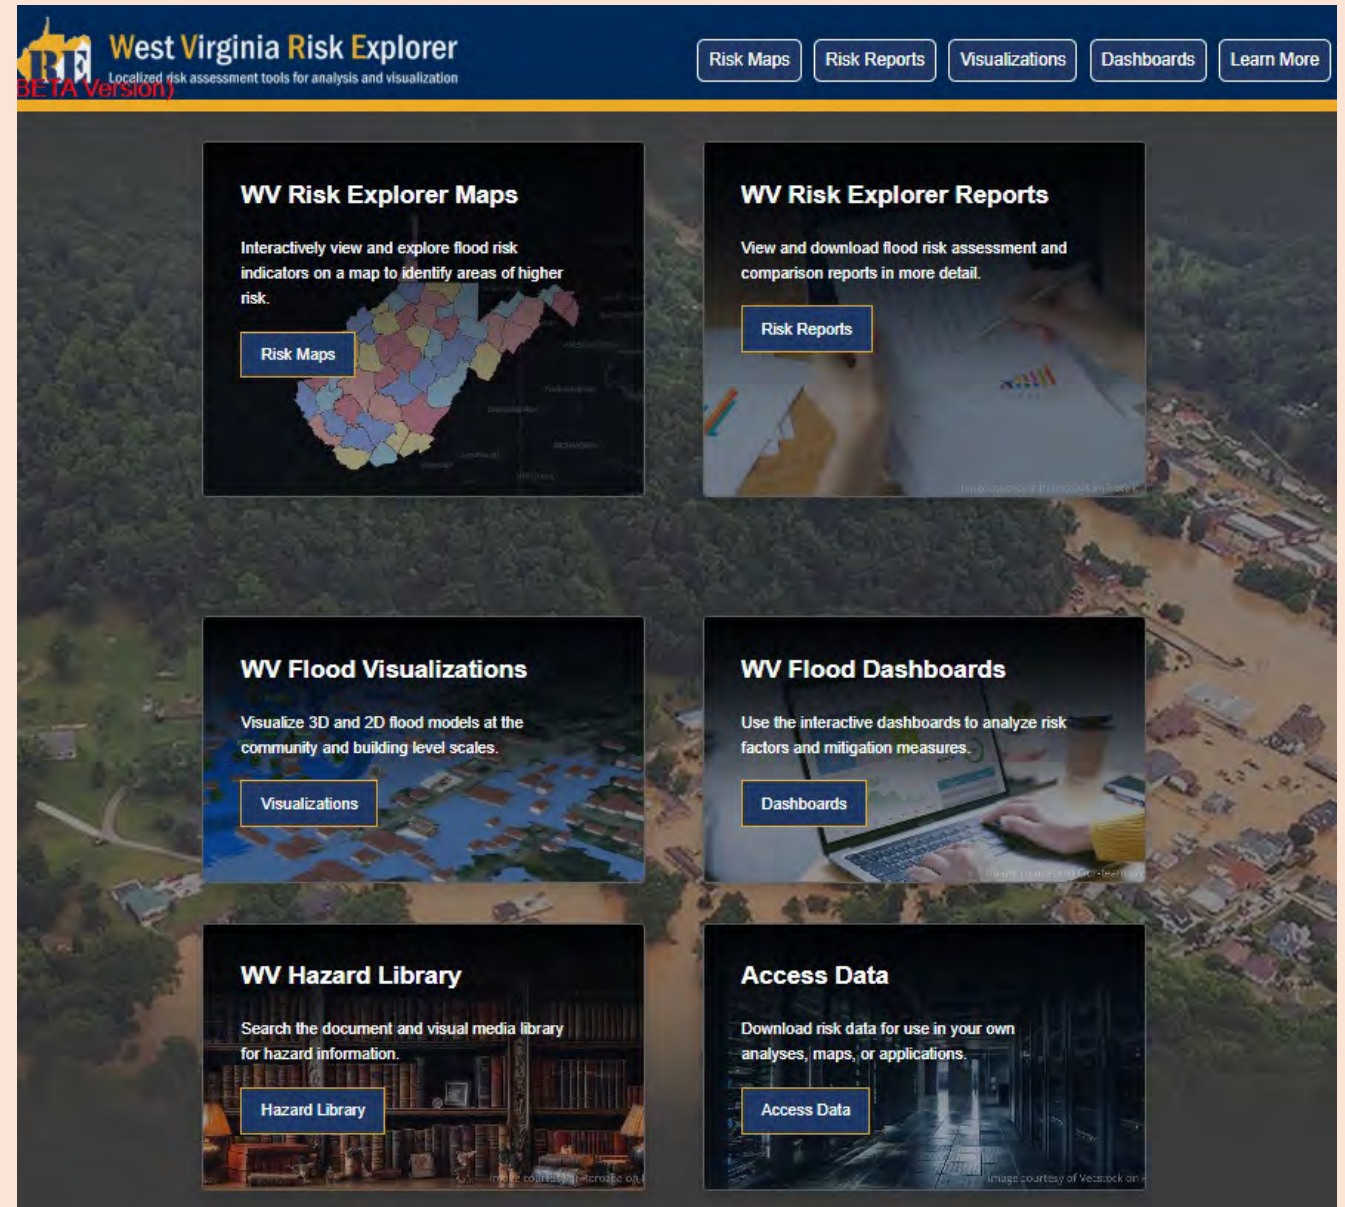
RE West Virginia Risk Explorer
Localized risk assessment tools for analysis and visualization
BETA Version)

Risk Maps Risk Reports Visualizations Dashboards Learn More

WV Risk Explorer Maps

Interactively view and explore flood risk indicators on a map to identify areas of higher risk.

Risk Maps

WV Risk Explorer Reports

View and download flood risk assessment and comparison reports in more detail.

Risk Reports

WV Flood Visualizations

Visualize 3D and 2D flood models at the community and building level scales.

Visualizations

WV Flood Dashboards

Use the interactive dashboards to analyze risk factors and mitigation measures.

Dashboards

WV Hazard Library

Search the document and visual media library for hazard information.

Hazard Library

Access Data

Download risk data for use in your own analyses, maps, or applications.

Access Data

Image courtesy of Vecstock on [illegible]